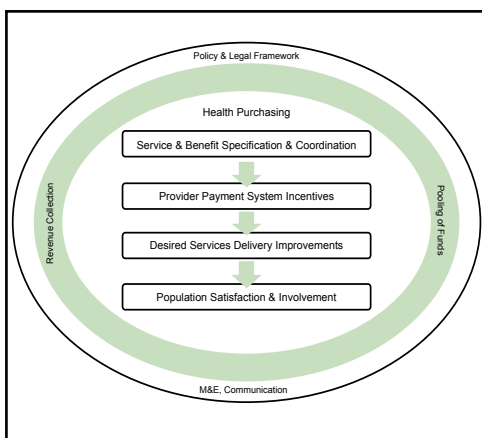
Policy & Legal Framework

Health Purchasing

Service & Benefit Specification & Coordination

Provider Payment System Incentives

Desired Services Delivery Improvements

Population Satisfaction & Involvement

Revenue Collection

Pooling of Funds

M&E, Communication